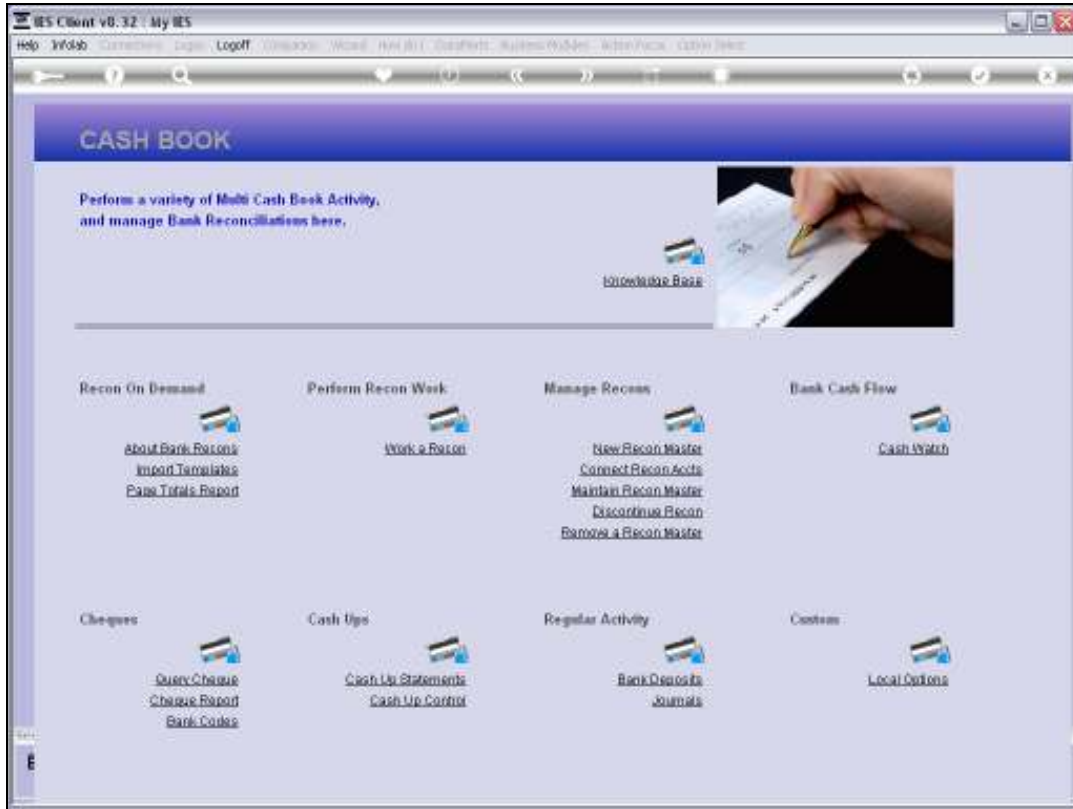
IES Client v8.32 : My IES

Help Infolab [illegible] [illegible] Logoff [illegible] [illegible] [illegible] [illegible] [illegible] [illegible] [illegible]

CASH BOOK

Perform a variety of Multi Cash Book Activity, and manage Bank Reconciliations here.

Knowledge Base

Recon On Demand

About Bank Recons
Import Templates
Page Totals Report

Perform Recon Work

Work a Recon

Manage Recons

New Recon Master
Connect Recon Accts
Maintain Recon Master
Discontinue Recon
Remove a Recon Master

Bank Cash Flow

Cash Watch

Cheques

Query Cheque
Cheque Report
Bank Codes

Cash Ups

Cash Up Statements
Cash Up Control

Regular Activity

Bank Deposits
Journals

Custom

Local Options